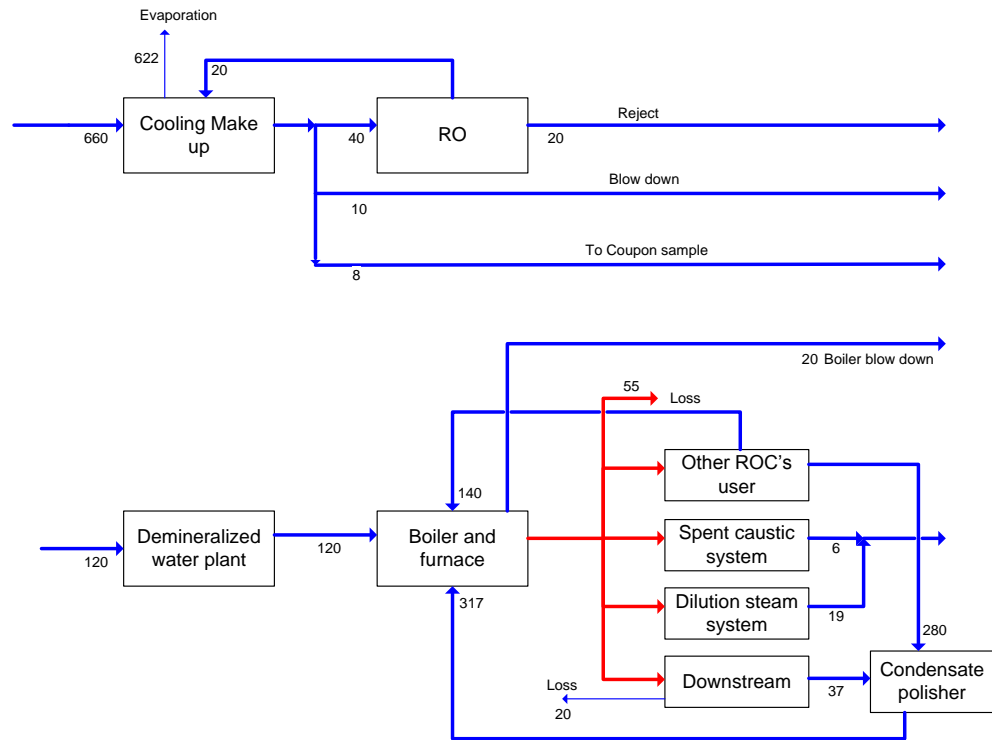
Evaporation
622
20
660
Cooling Make up
40
RO
20
Reject
Blow down
10
To Coupon sample
8

20 Boiler blow down
55
Loss
Other ROC's user
140
120
Demineralized water plant
120
Boiler and furnace
Spent caustic system
6
Dilution steam system
19
317
280
Loss
20
Downstream
37
Condensate polisher